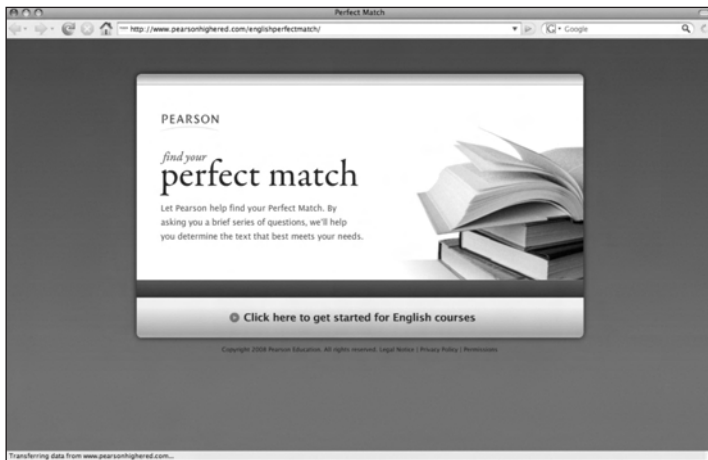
Perfect Match

http://www.pearsonhighered.com/englishperfectmatch/

Google

PEARSON

find your
perfect match

Let Pearson help find your Perfect Match. By asking you a brief series of questions, we'll help you determine the text that best meets your needs.

Click here to get started for English courses

Copyright 2008 Pearson Education. All rights reserved. Legal Notice | Privacy Policy | Permissions

Transferring data from www.pearsonhighered.com...